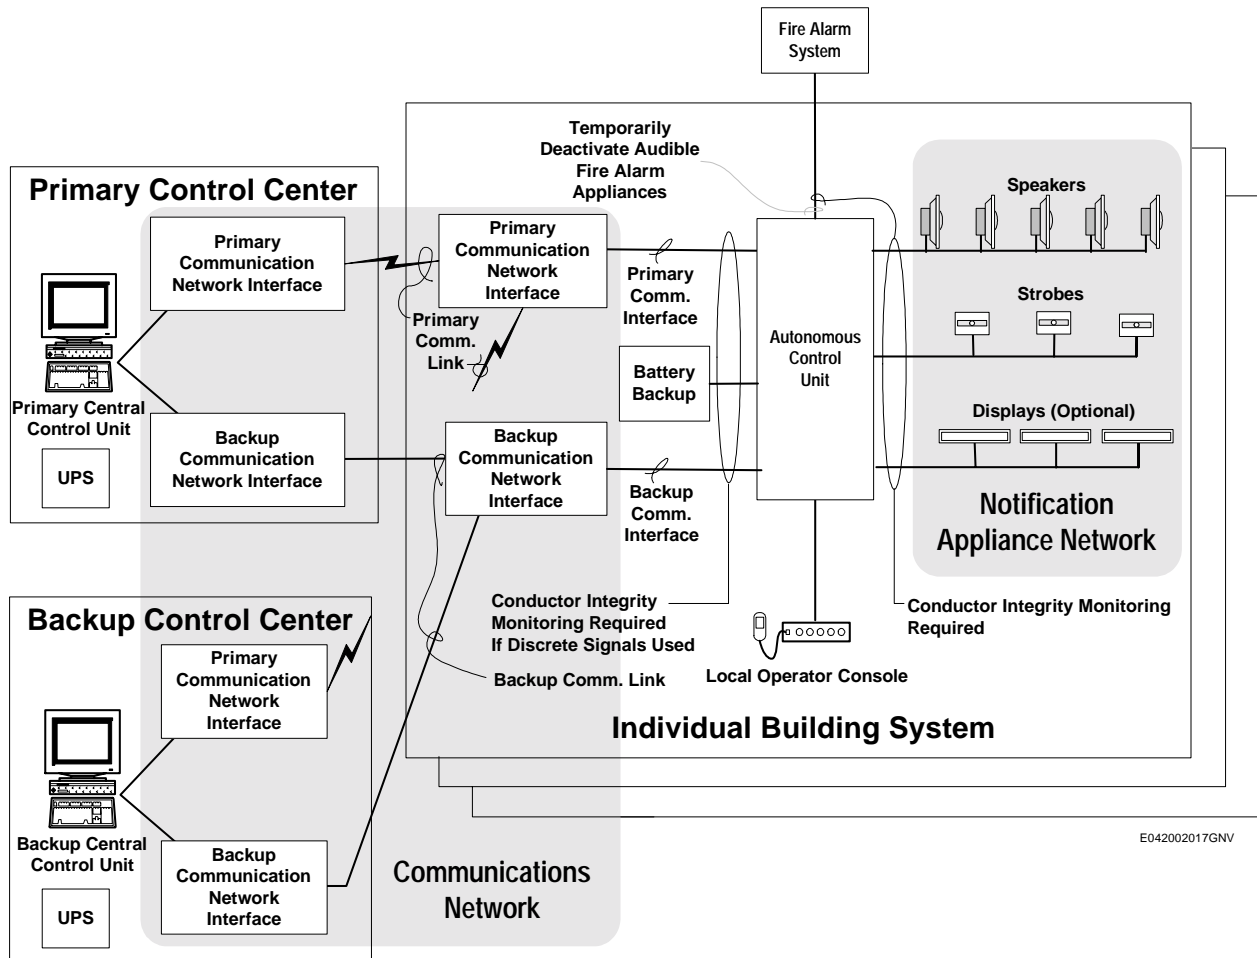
Fire Alarm System

Temporarily Deactivate Audible Fire Alarm Appliances

Primary Control Center

Primary Communication Network Interface

Primary Central Control Unit

UPS

Backup Communication Network Interface

Primary Communication Network Interface

Primary Comm. Link

Primary Comm. Interface

Battery Backup

Backup Communication Network Interface

Backup Comm. Interface

Autonomous Control Unit

Speakers

Strobes

Displays (Optional)

Notification Appliance Network

Conductor Integrity Monitoring Required If Discrete Signals Used

Conductor Integrity Monitoring Required

Local Operator Console

Backup Comm. Link

Backup Control Center

Primary Communication Network Interface

Backup Central Control Unit

UPS

Backup Communication Network Interface

Individual Building System

Communications Network

E042002017GNV